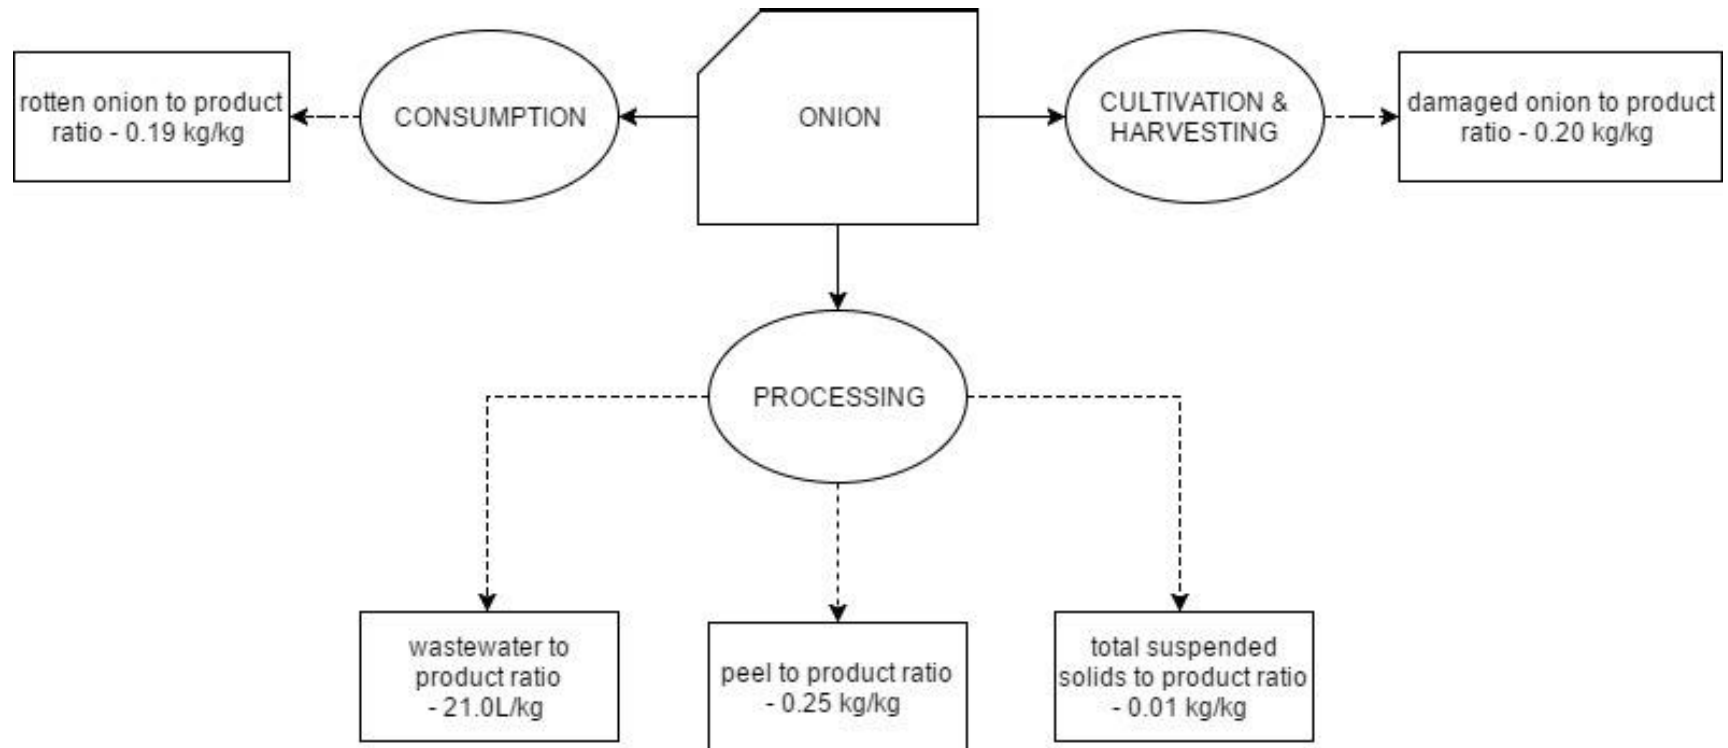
rotten onion to product ratio - 0.19 kg/kg

CONSUMPTION

ONION

CULTIVATION & HARVESTING

damaged onion to product ratio - 0.20 kg/kg

PROCESSING

wastewater to product ratio - 21.0L/kg

peel to product ratio - 0.25 kg/kg

total suspended solids to product ratio - 0.01 kg/kg